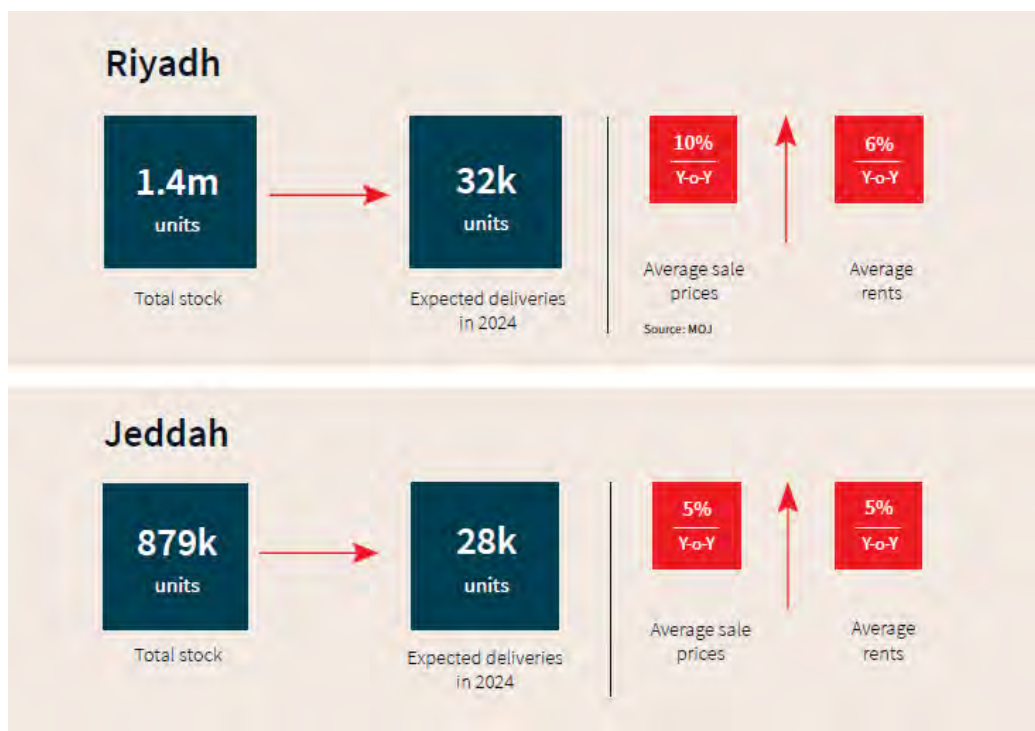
Riyadh

1.4m
units

Total stock

32k
units

Expected deliveries in 2024

10%
Y-o-Y

Average sale prices

Source: MOJ

6%
Y-o-Y

Average rents

Jeddah

879k
units

Total stock

28k
units

Expected deliveries in 2024

5%
Y-o-Y

Average sale prices

5%
Y-o-Y

Average rents